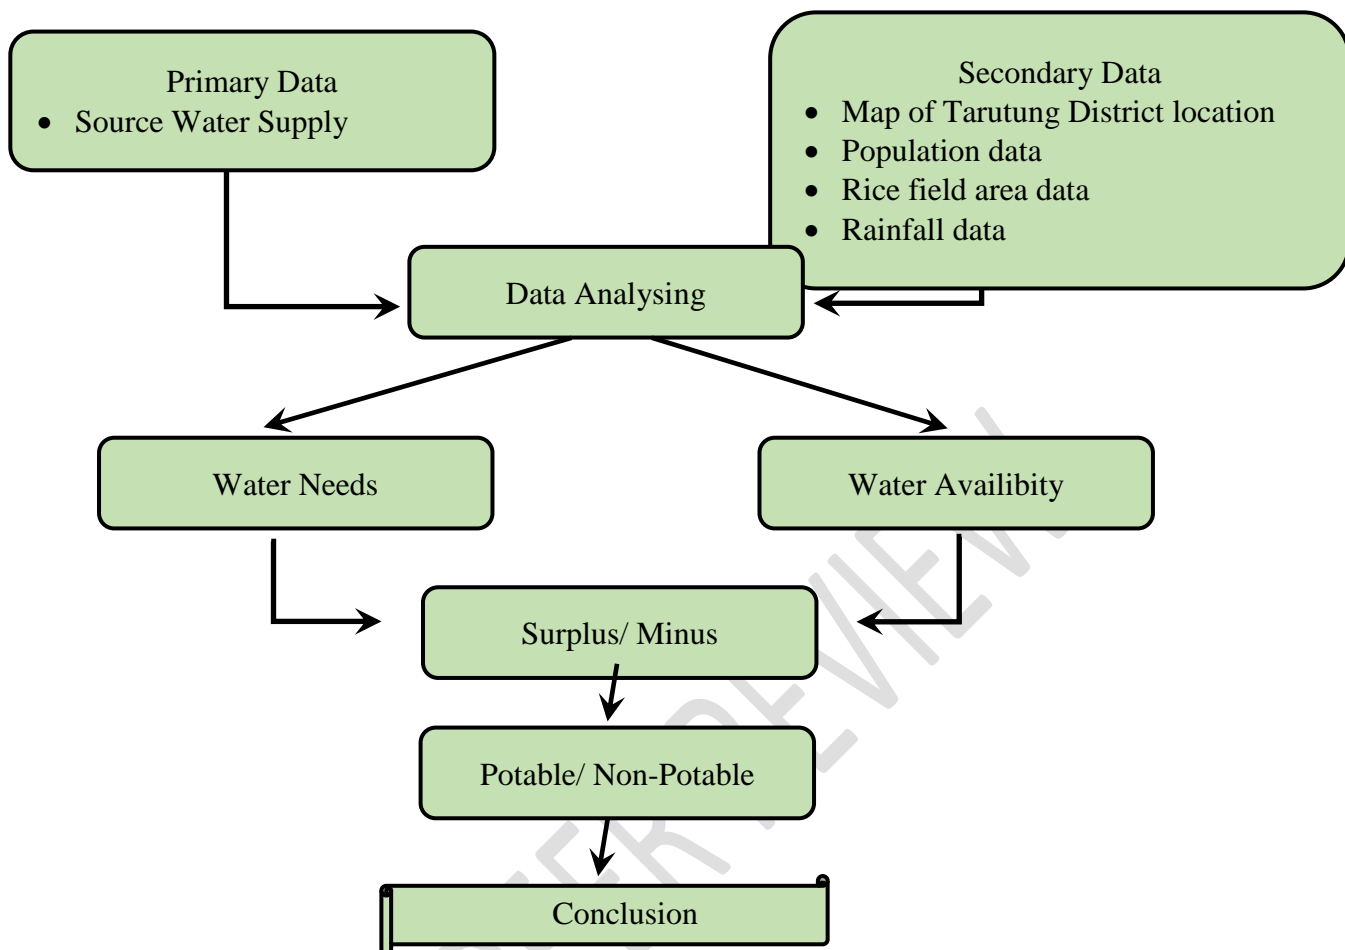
Primary Data
- Source Water Supply

Secondary Data
- Map of Tarutung District location
- Population data
- Rice field area data
- Rainfall data

Data Analysing

Water Needs

Water Availibity

Surplus/ Minus

Potable/ Non-Potable

Conclusion

PEER REVIEW